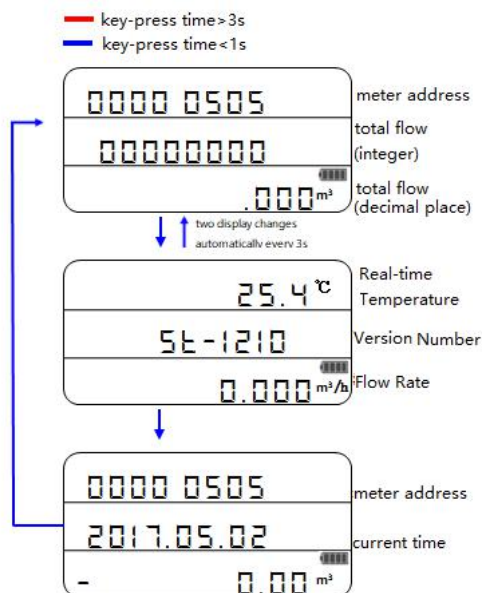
key-press time>3s
key-press time<1s

0000 0505
meter address
00000000
total flow (integer)
.000 m³
total flow (decimal place)

two display changes automatically every 3s

25.4 ℃
Real-time Temperature
5t-1210
Version Number
0.000 m³/h
Flow Rate

0000 0505
meter address
2017.05.02
current time
- 0.00 m³